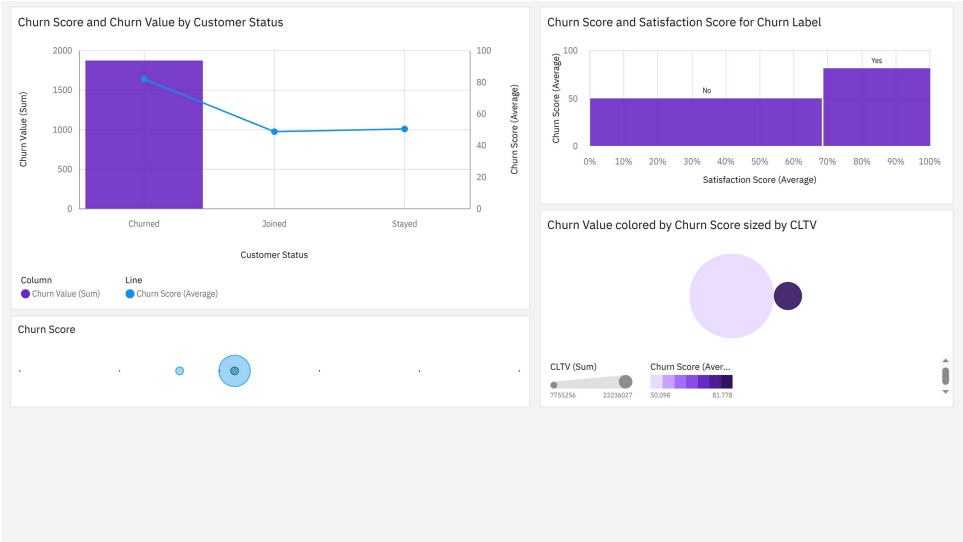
Churn Score and Churn Value by Customer Status

2000
1500
1000
500
0

Churn Value (Sum)

100
80
60
40
20
0

Churn Score (Average)

Churned
Joined
Stayed

Customer Status

Column
Churn Value (Sum)
Line
Churn Score (Average)

Churn Score

Churn Score and Satisfaction Score for Churn Label

100
50
0

Churn Score (Average)

No
Yes

0%
10%
20%
30%
40%
50%
60%
70%
80%
90%
100%

Satisfaction Score (Average)

Churn Value colored by Churn Score sized by CLTV

CLTV (Sum)
7755256
23236027

Churn Score (Aver...
50,098
81,778